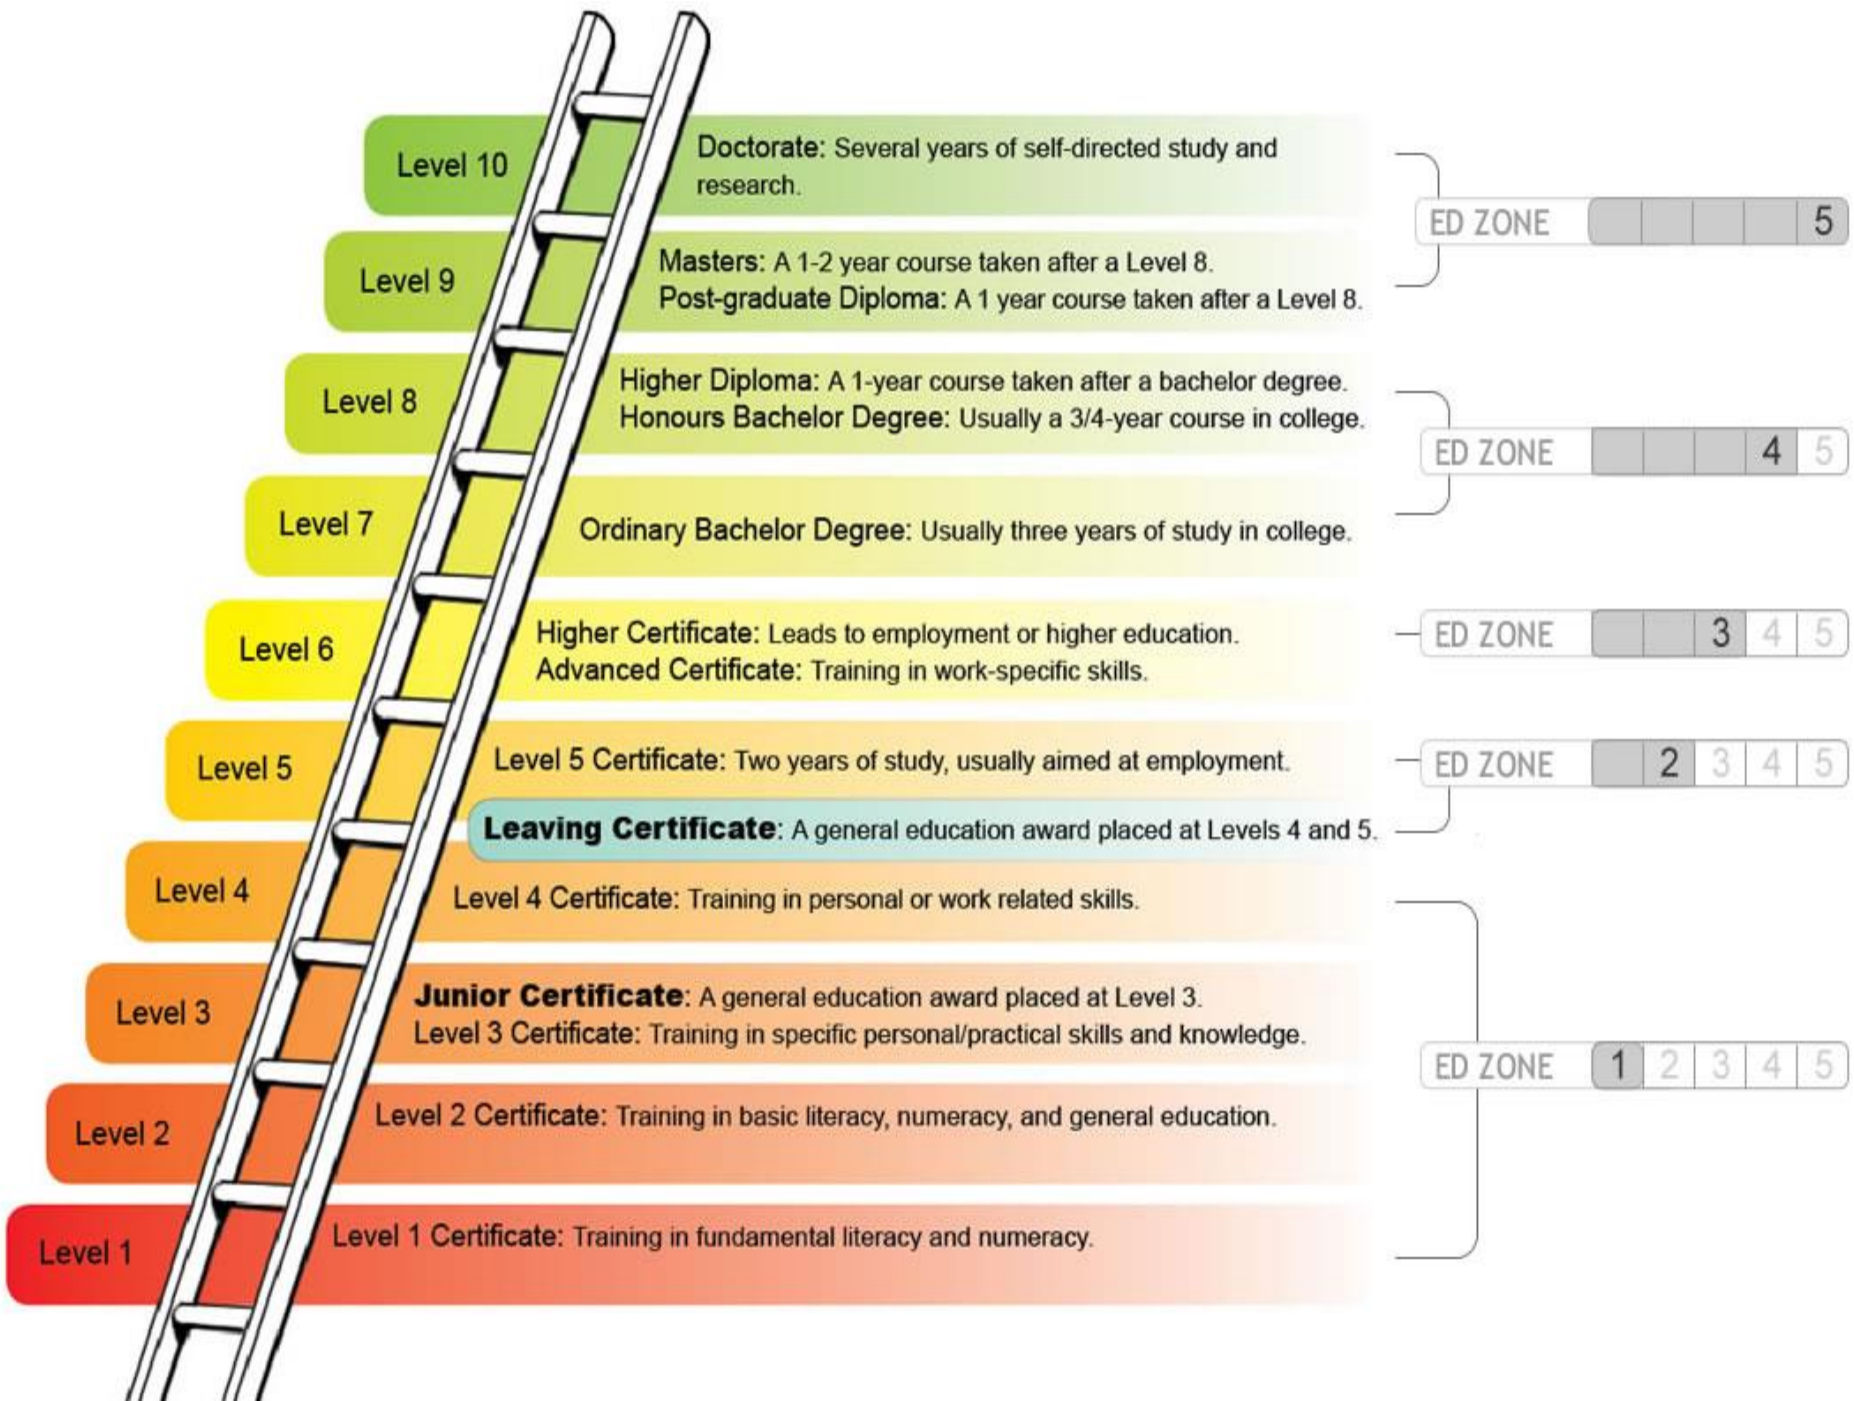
Level 10 Doctorate: Several years of self-directed study and research.

Level 9 Masters: A 1-2 year course taken after a Level 8.
Post-graduate Diploma: A 1 year course taken after a Level 8.

ED ZONE 5

Level 8 Higher Diploma: A 1-year course taken after a bachelor degree.
Honours Bachelor Degree: Usually a 3/4-year course in college.

ED ZONE 4 5

Level 7 Ordinary Bachelor Degree: Usually three years of study in college.

Level 6 Higher Certificate: Leads to employment or higher education.
Advanced Certificate: Training in work-specific skills.

ED ZONE 3 4 5

Level 5 Level 5 Certificate: Two years of study, usually aimed at employment.

Leaving Certificate: A general education award placed at Levels 4 and 5.

ED ZONE 2 3 4 5

Level 4 Level 4 Certificate: Training in personal or work related skills.

Level 3 Junior Certificate: A general education award placed at Level 3.
Level 3 Certificate: Training in specific personal/practical skills and knowledge.

ED ZONE 1 2 3 4 5

Level 2 Level 2 Certificate: Training in basic literacy, numeracy, and general education.

Level 1 Level 1 Certificate: Training in fundamental literacy and numeracy.